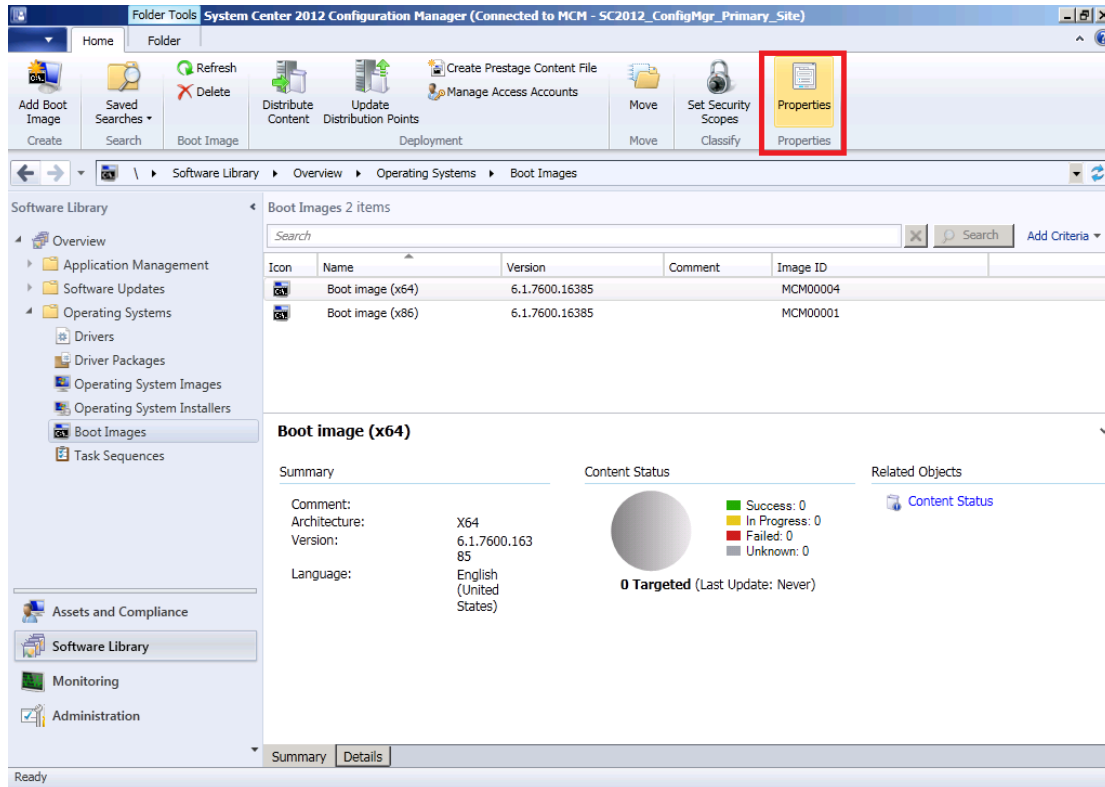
Folder Tools System Center 2012 Configuration Manager (Connected to MCM - SC2012_ConfigMgr_Primary_Site)

Home Folder

Add Boot Image
Create
Saved Searches
Search
Refresh
Delete
Boot Image
Distribute Content
Update Distribution Points
Create Prestage Content File
Manage Access Accounts
Deployment
Move
Move
Set Security Scopes
Classify
Properties
Properties

\ ▸ Software Library ▸ Overview ▸ Operating Systems ▸ Boot Images

Software Library

Overview
Application Management
Software Updates
Operating Systems
Drivers
Driver Packages
Operating System Images
Operating System Installers
Boot Images
Task Sequences

Assets and Compliance
Software Library
Monitoring
Administration

Boot Images 2 items

Search

Search

Add Criteria

| Icon | Name | Version | Comment | Image ID |
|---|---|---|---|---|
| | Boot image (x64) | 6.1.7600.16385 | | MCM00004 |
| | Boot image (x86) | 6.1.7600.16385 | | MCM00001 |

Boot image (x64)

Summary

Comment:
Architecture: X64
Version: 6.1.7600.16385
Language: English (United States)

Content Status

Success: 0
In Progress: 0
Failed: 0
Unknown: 0

0 Targeted (Last Update: Never)

Related Objects

Content Status

Summary Details

Ready